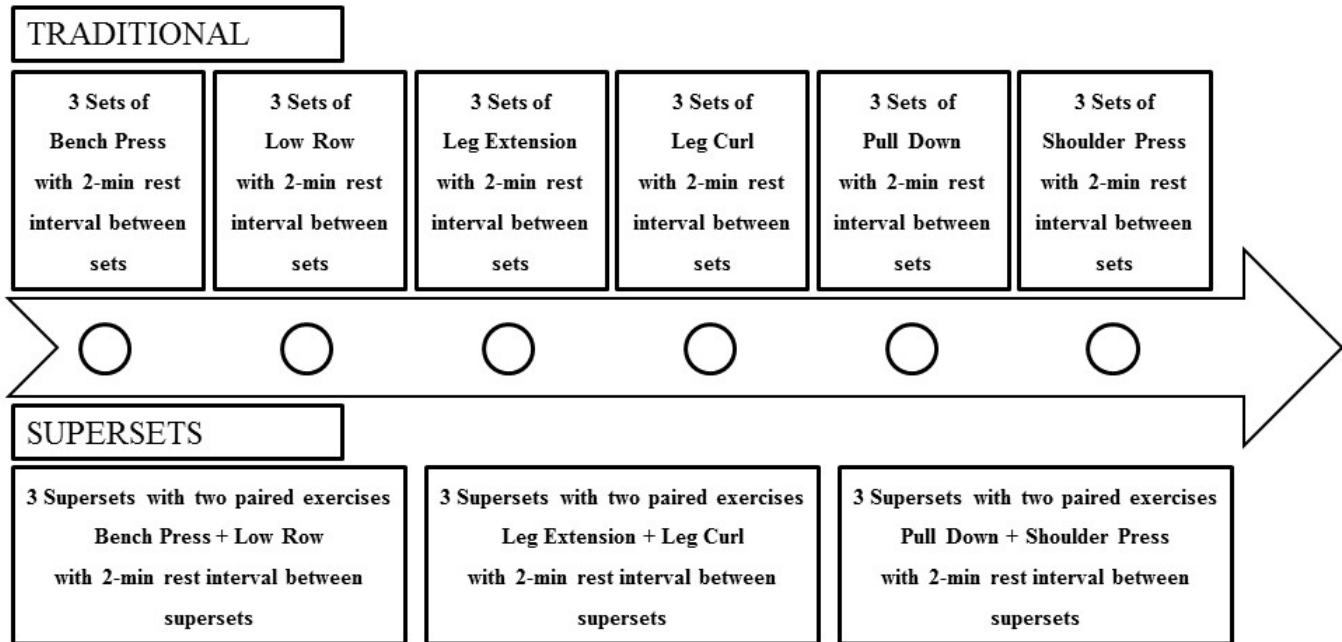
TRADITIONAL

3 Sets of Bench Press with 2-min rest interval between sets

3 Sets of Low Row with 2-min rest interval between sets

3 Sets of Leg Extension with 2-min rest interval between sets

3 Sets of Leg Curl with 2-min rest interval between sets

3 Sets of Pull Down with 2-min rest interval between sets

3 Sets of Shoulder Press with 2-min rest interval between sets

SUPERSETS

3 Supersets with two paired exercises Bench Press + Low Row with 2-min rest interval between supersets

3 Supersets with two paired exercises Leg Extension + Leg Curl with 2-min rest interval between supersets

3 Supersets with two paired exercises Pull Down + Shoulder Press with 2-min rest interval between supersets